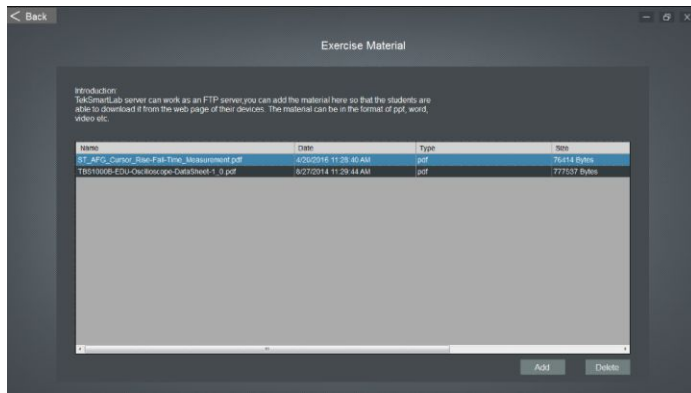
< Back

Exercise Material

Introduction:
TekSmartLab server can work as an FTP server,you can add the material here so that the students are able to download it from the web page of their devices. The material can be in the format of ppt, word, video etc.

| Name | Date | Type | Size |
|---|---|---|---|
| ST_AFG_Cursor_Rise-Fall-Time_Measurement.pdf | 4/20/2016 11:28:40 AM | pdf | 76414 Bytes |
| TBS1000B-EDU-Oscilloscope-DataSheet-1_0.pdf | 8/27/2014 11:29:44 AM | pdf | 777537 Bytes |

Add Delete